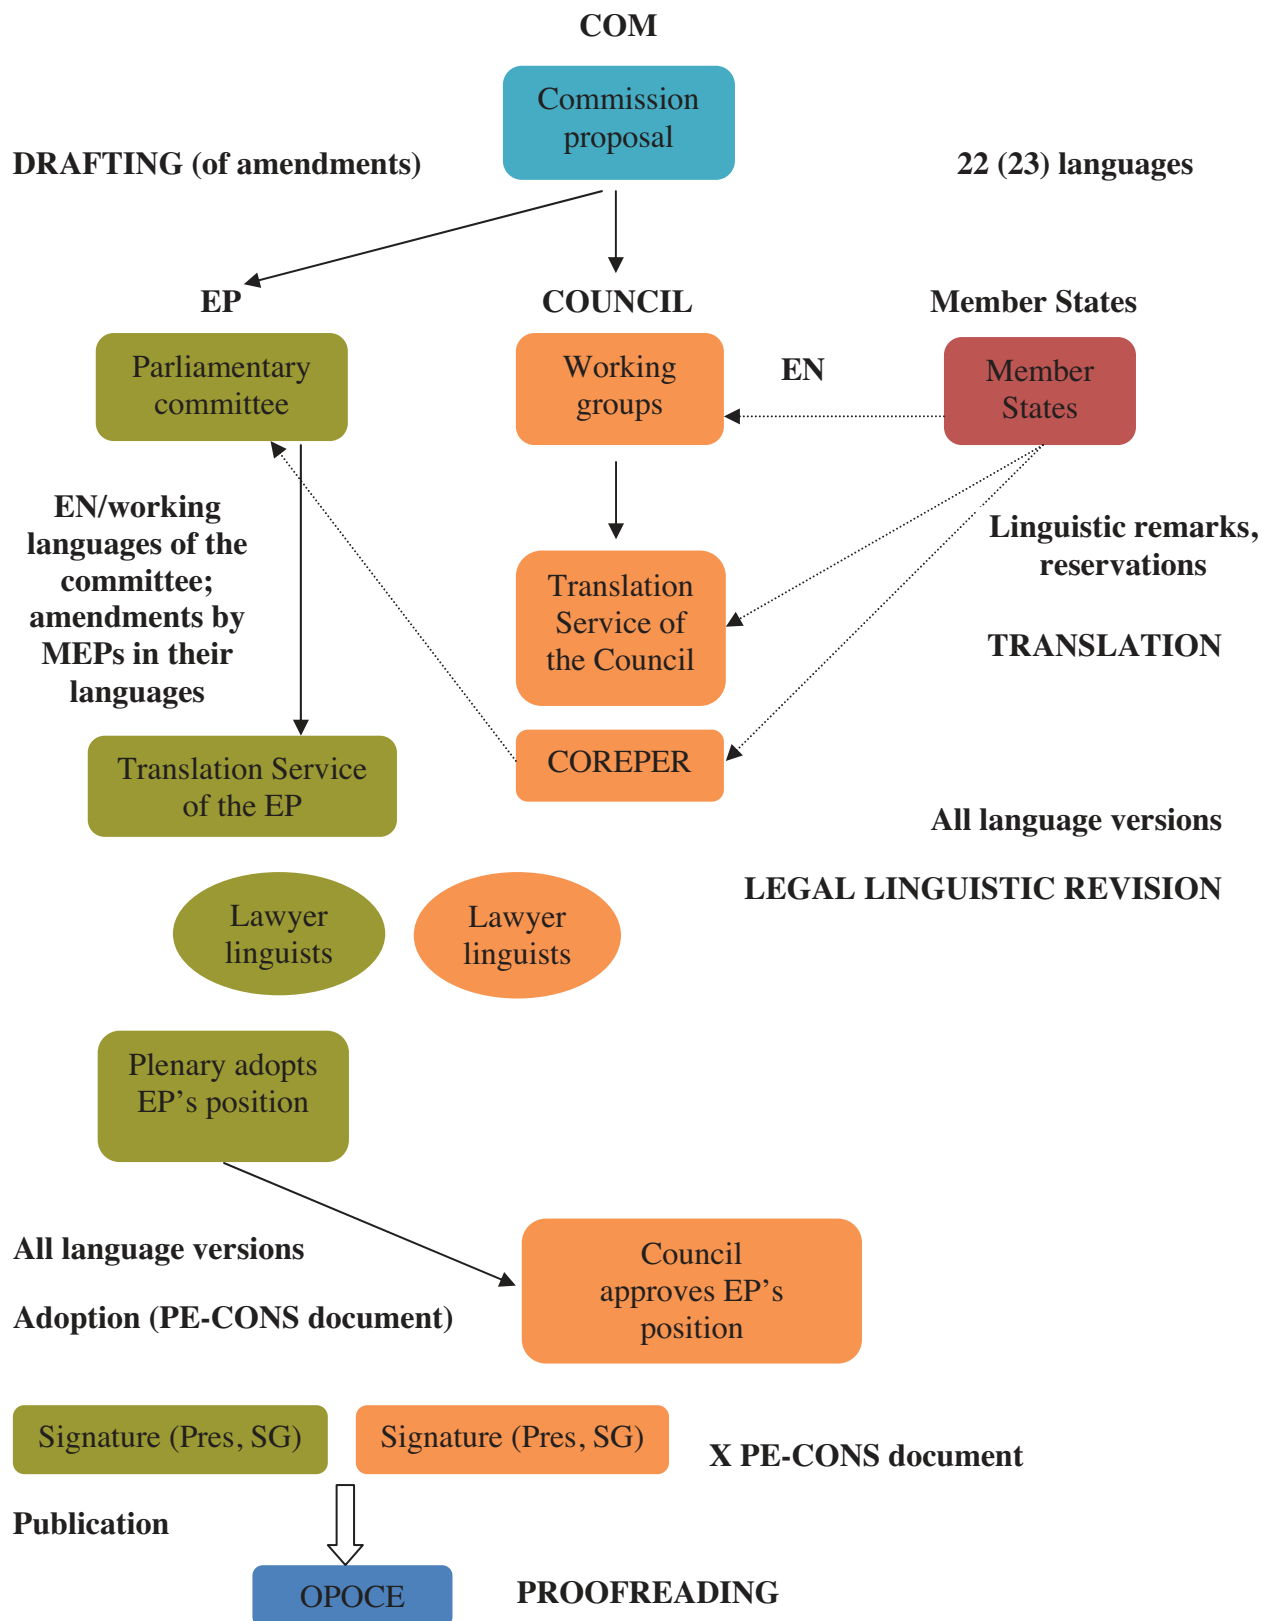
COM

Commission proposal

DRAFTING (of amendments)

22 (23) languages

EP

COUNCIL

Member States

Parliamentary committee

Working groups

EN

Member States

EN/working languages of the committee; amendments by MEPs in their languages

Linguistic remarks, reservations

Translation Service of the Council

TRANSLATION

Translation Service of the EP

COREPER

All language versions

LEGAL LINGUISTIC REVISION

Lawyer linguists

Lawyer linguists

Plenary adopts EP's position

All language versions

Adoption (PE-CONS document)

Council approves EP's position

Signature (Pres, SG)

Signature (Pres, SG)

X PE-CONS document

Publication

OPOCE

PROOFREADING